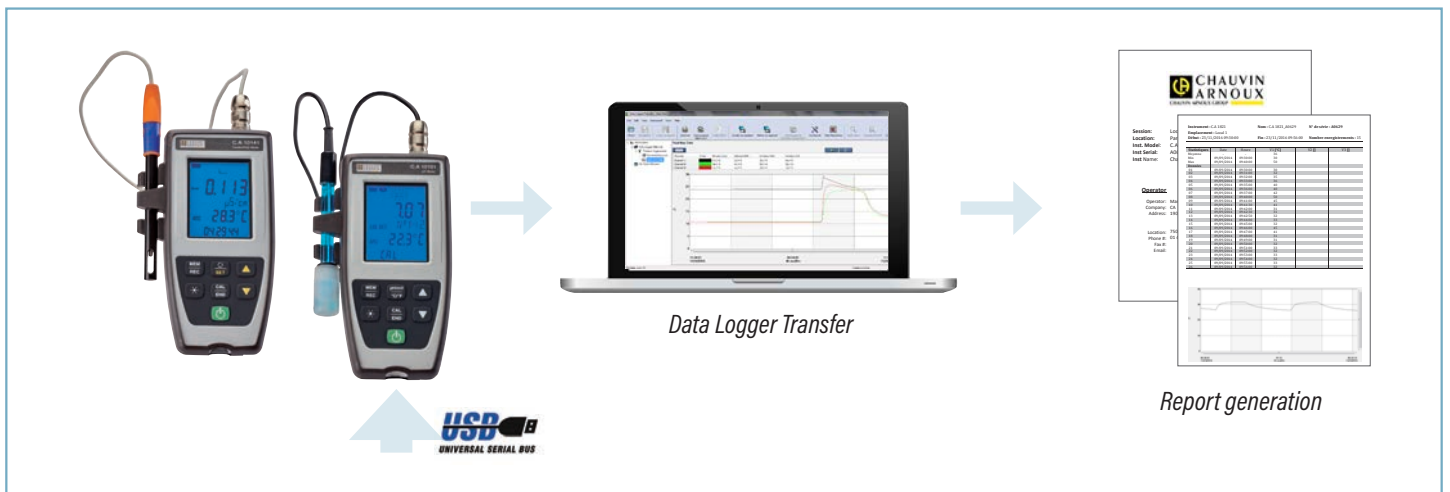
C.A 10141

0.113

28.3°C

04:29:44

MEM REC

SET

CAL ENG

C.A 10101

7.07

22.3°C

CAL

MEM REC

CAL ENG

Data Logger Transfer

CHAUVIN ARNOUX

CHAUVIN ARNOUX GROUP

Session:

Location:

Inst. Model:

Inst Serial:

Inst Name:

Operator

Operator:

Company:

Address:

Location:

Phone #:

Fax #:

Email:

Report generation

USB

UNIVERSAL SERIAL BUS